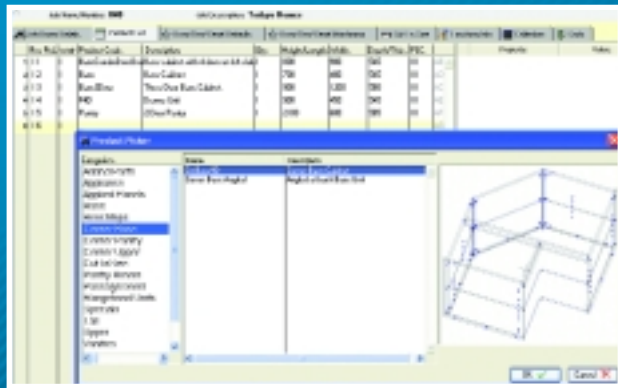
Job Name/Number: 060

Job Description: Tudor Home

Product Picker

Categories

Name

Description

Accessories

Appliances

Appliance Panels

Bases

Base Blind

Corner Base

Corner Vanity

Corner Upper

Cut Outs

Pantry

Panels

Tall

Upper

Vanities

Base Cabinet

Base

Base Blind

Panel

Pantry

Door

Other Parts

OK

Cancel